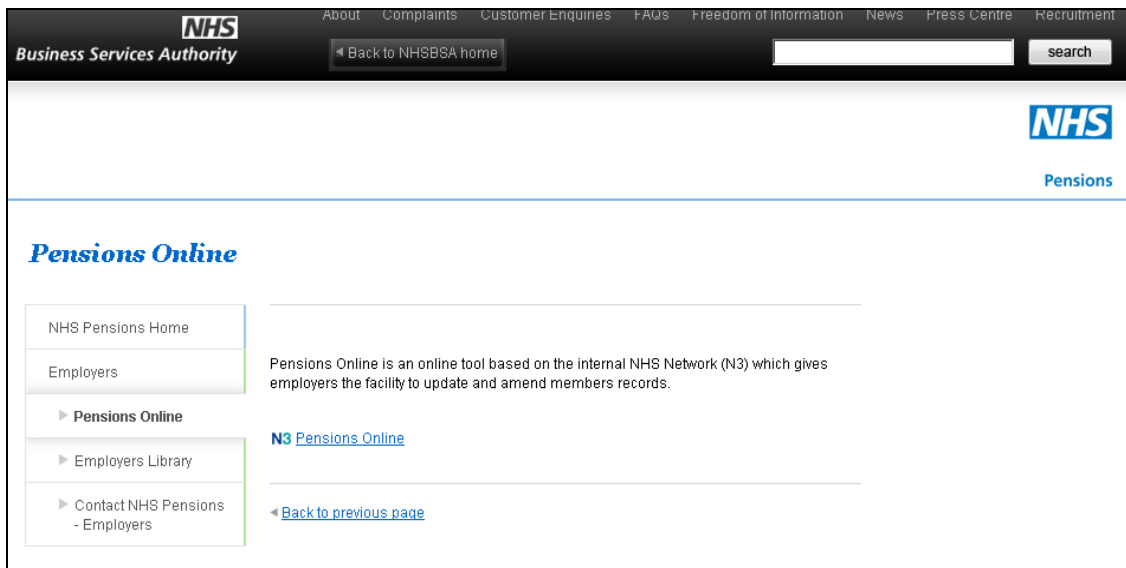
NHS
Business Services Authority

About Complaints Customer Enquiries FAQs Freedom of Information News Press Centre Recruitment

◄ Back to NHSBSA home

search

NHS
Pensions

Pensions Online

NHS Pensions Home
Employers
► Pensions Online
► Employers Library
► Contact NHS Pensions - Employers

Pensions Online is an online tool based on the internal NHS Network (N3) which gives employers the facility to update and amend members records.

N3 Pensions Online

◄ Back to previous page